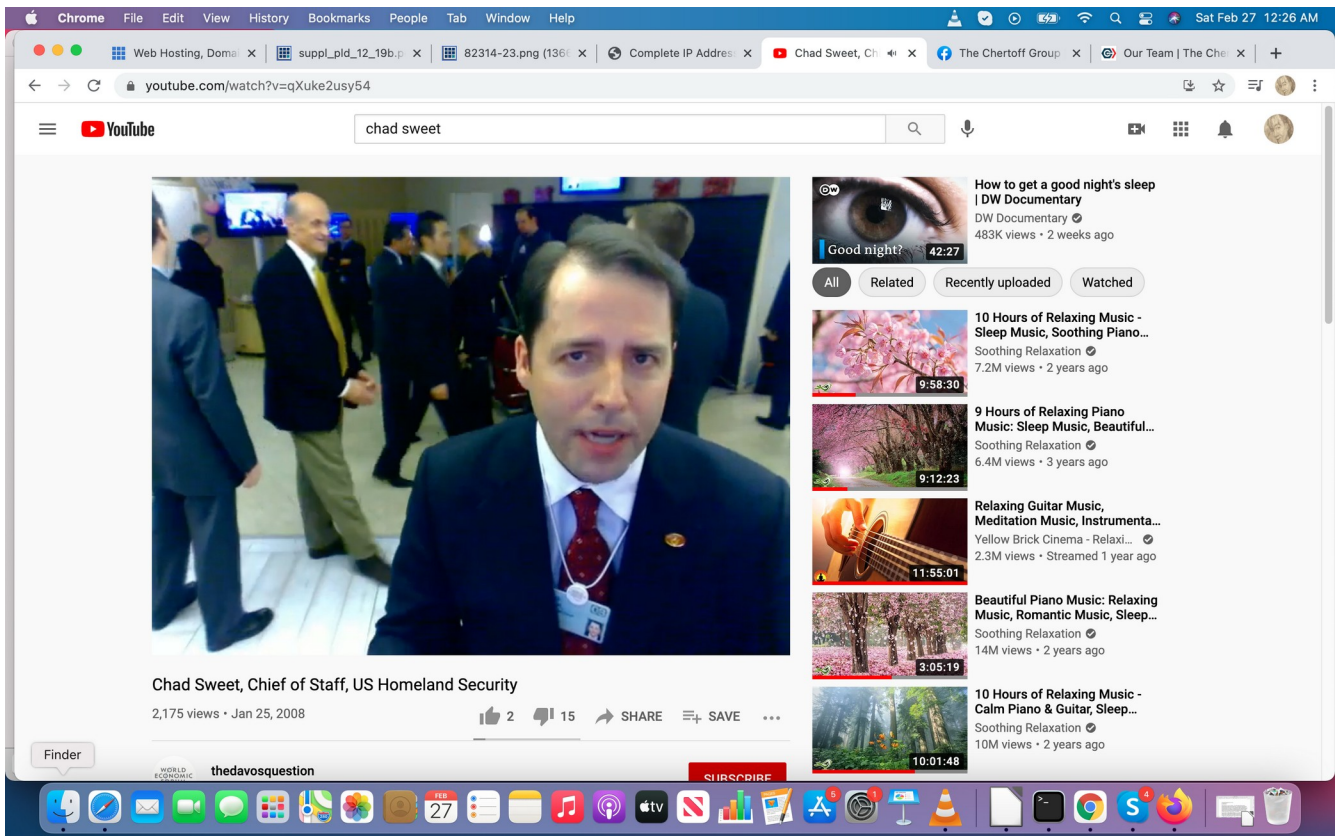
Chrome File Edit View History Bookmarks People Tab Window Help

Sat Feb 27 12:26 AM

Web Hosting, Doma
suppl_pld_12_19b.p
82314-23.png (136
Complete IP Addres
Chad Sweet, Ch
The Chertoff Group
Our Team | The Che

youtube.com/watch?v=qXuke2usy54

YouTube

chad sweet

How to get a good night's sleep | DW Documentary
DW Documentary
483K views • 2 weeks ago
Good night?
42:27

All
Related
Recently uploaded
Watched

10 Hours of Relaxing Music - Sleep Music, Soothing Piano...
Soothing Relaxation
7.2M views • 2 years ago
9:58:30

9 Hours of Relaxing Piano Music: Sleep Music, Beautiful...
Soothing Relaxation
6.4M views • 3 years ago
9:12:23

Relaxing Guitar Music, Meditation Music, Instrumenta...
Yellow Brick Cinema - Relaxi...
2.3M views • Streamed 1 year ago
11:55:01

Beautiful Piano Music: Relaxing Music, Romantic Music, Sleep...
Soothing Relaxation
14M views • 2 years ago
3:05:19

10 Hours of Relaxing Music - Calm Piano & Guitar, Sleep...
Soothing Relaxation
10M views • 2 years ago
10:01:48

Chad Sweet, Chief of Staff, US Homeland Security
2,175 views • Jan 25, 2008
2
15
SHARE
SAVE
...

Finder

WORLD ECONOMIC
thedavosquestion
SUBSCRIBE

FEB
27
tv
5
1
4